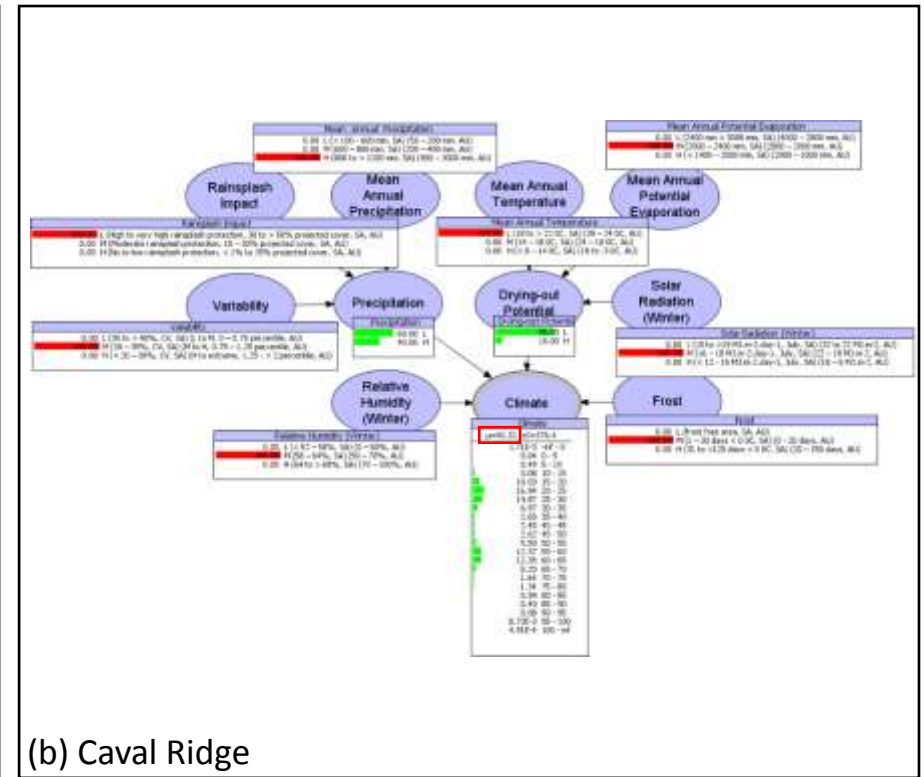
Mean Annual Precipitation

Mean Annual Potential Evaporation

Rainsplash Impact

Mean Annual Precipitation

Mean Annual Temperature

Mean Annual Potential Evaporation

Rainsplash Impact

Mean Annual Temperature

Variability

Precipitation

Drying-out Potential

Solar Radiation (Winter)

Variability

Precipitation

Drying-out Potential

Solar Radiation (Winter)

Relative Humidity (Winter)

Climate

Frost

Relative Humidity (Winter)

Frost

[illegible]

(b) Caval Ridge